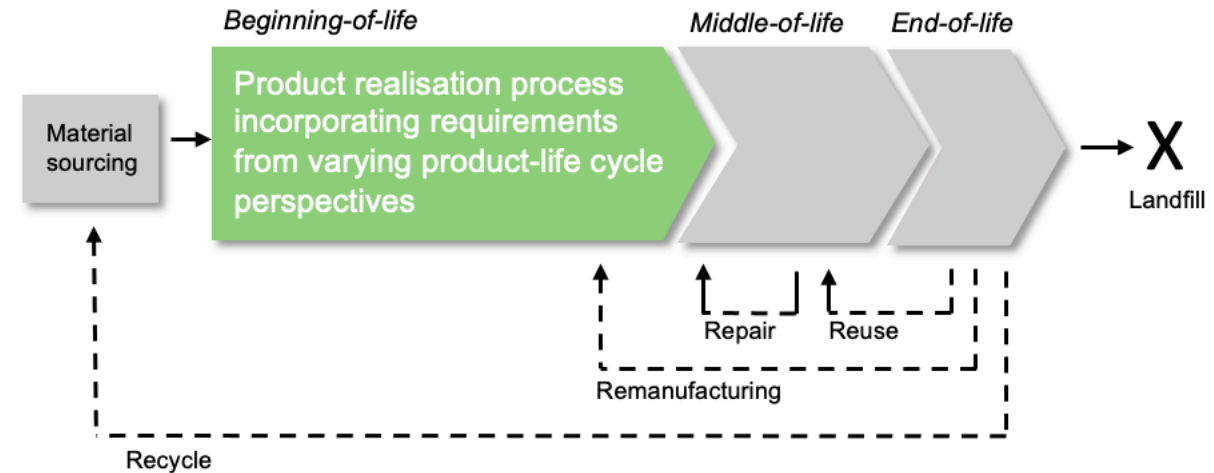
Beginning-of-life

Middle-of-life

End-of-life

Material sourcing

Product realisation process incorporating requirements from varying product-life cycle perspectives

X

Landfill

Repair

Reuse

Remanufacturing

Recycle